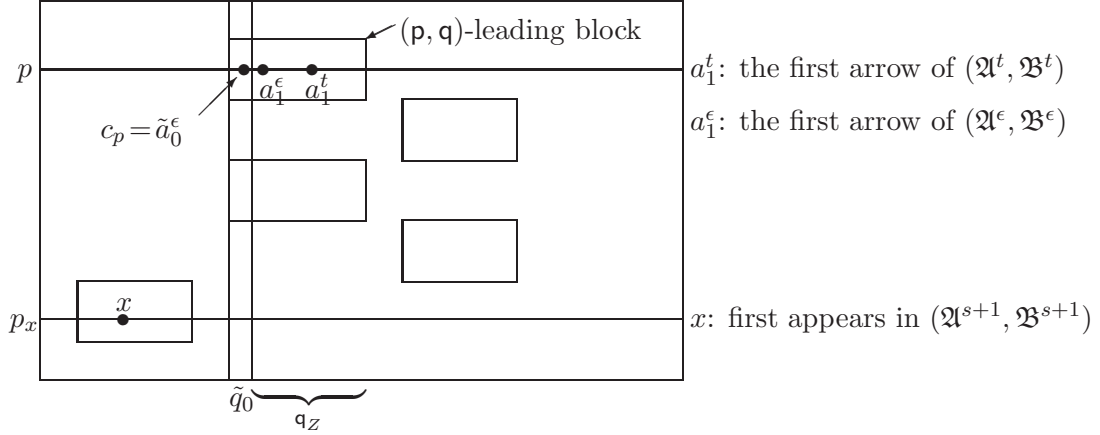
$(\mathsf{p},\mathsf{q})$-leading block

$p$

$a_1^\epsilon$ $a_1^t$

$a_1^t$: the first arrow of $(\mathfrak{A}^t, \mathfrak{B}^t)$

$c_p = \tilde{a}_0^\epsilon$

$a_1^\epsilon$: the first arrow of $(\mathfrak{A}^\epsilon, \mathfrak{B}^\epsilon)$

$x$

$p_x$

$x$: first appears in $(\mathfrak{A}^{s+1}, \mathfrak{B}^{s+1})$

$\tilde{q}_0$

$\mathsf{q}_Z$